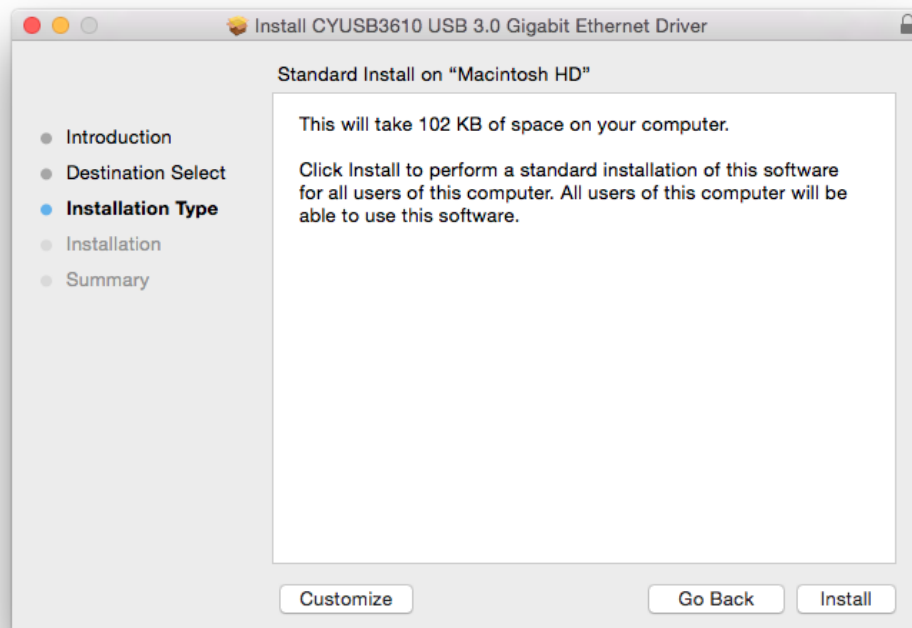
Install CYUSB3610 USB 3.0 Gigabit Ethernet Driver

Standard Install on “Macintosh HD”

Introduction
Destination Select
Installation Type
Installation
Summary

This will take 102 KB of space on your computer.

Click Install to perform a standard installation of this software for all users of this computer. All users of this computer will be able to use this software.

Customize

Go Back

Install